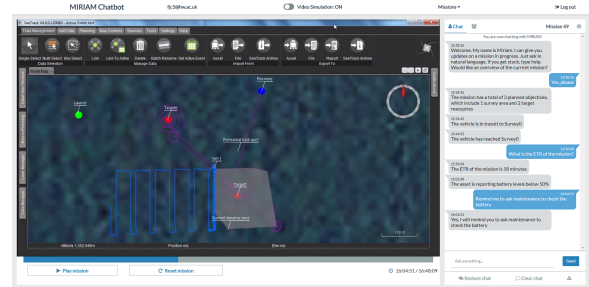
MIRIAM Chatbot

fly.36hw.ac.uk

Video Simulation: ON

Missions

Log out

SeeTrack V4.0.0.12900 - Active Event test

Task Management | Add Data | Planning | Map Contents | Geometry | Tools | Settings | View

Simple Select | Multi Select Data Selection | Box Select | Link | Link To Active | Delete Manage Data | Stitch Rename | Set Active Event | Asset | File Import From | SeeTrack Archive | Asset | File | Report Export To | SeeTrack Archive

Launch

Target

Recovery

Perimeter track start

Wpt 1

Target

Survey0 (dynamic item)

Altitude 1,352.5493m

Position n/a

Rate n/a

100 m

Play mission

Reset mission

16:04:51 / 16:48:09

Chat

Mission 49

You are now chatting with MIRIAM

15:35:01
Welcome. My name is Miriam. I can give you updates on a mission in progress. Just ask in natural language. If you get stuck, type help. Would like an overview of the current mission?

15:35:33
Yes, please

15:35:33
The mission has a total of 3 planned objectives, which include 1 survey area and 2 target reacquires

15:43:15
The vehicle is in transit to Survey0

15:44:22
The vehicle has reached Survey0

15:58:09
What is the ETR of the mission?

15:58:09
The ETR of the mission is 50 minutes

16:01:41
The asset is reporting battery levels below 50%

16:04:29
Remind me to ask maintenance to check the battery.

16:04:31
Yes, I will remind you to ask maintenance to check the battery

Ask something...

Send

Restore chat

Clear chat